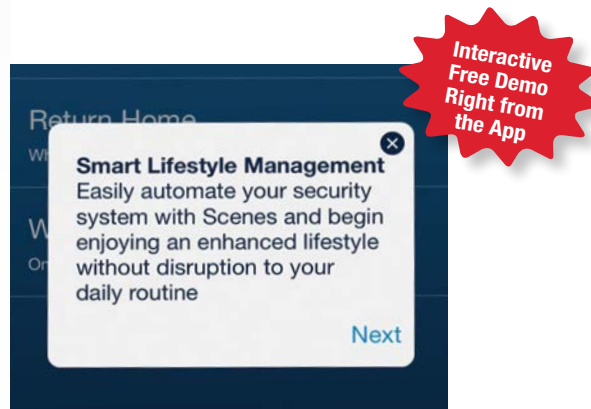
Interactive Free Demo Right from the App

Return Home

Wh

W

On

Smart Lifestyle Management
Easily automate your security system with Scenes and begin enjoying an enhanced lifestyle without disruption to your daily routine

Next